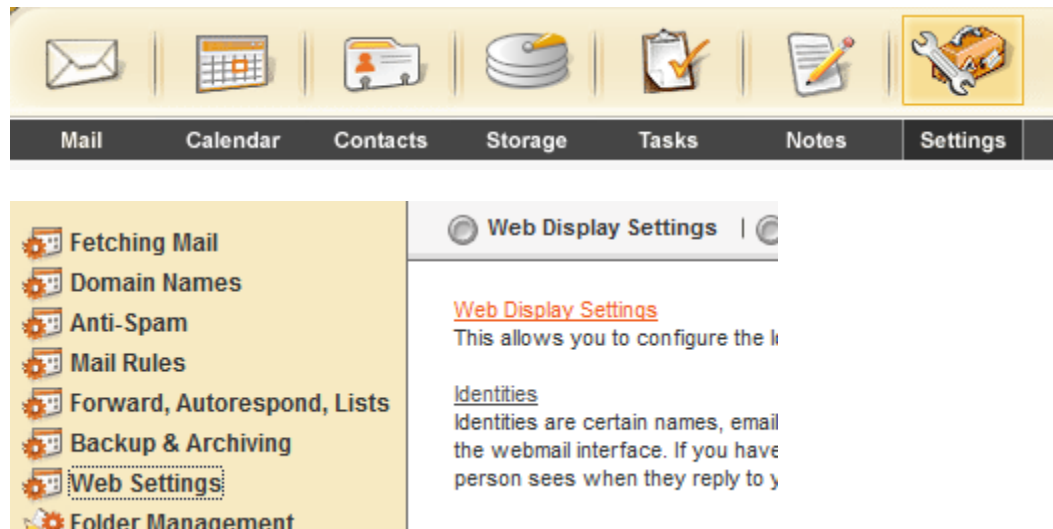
Mail | Calendar | Contacts | Storage | Tasks | Notes | Settings

Fetching Mail
Domain Names
Anti-Spam
Mail Rules
Forward, Autorespond, Lists
Backup & Archiving
Web Settings
Folder Management

Web Display Settings |

Web Display Settings
This allows you to configure the l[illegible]

Identities
Identities are certain names, email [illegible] the webmail interface. If you have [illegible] person sees when they reply to y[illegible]